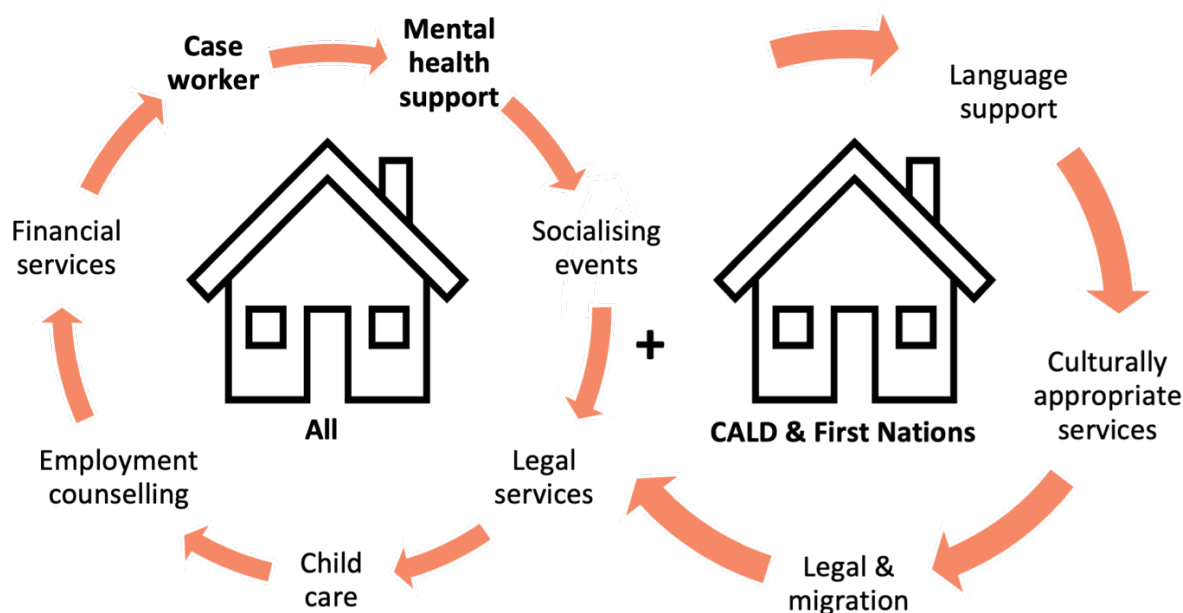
Case worker

Mental health support

Socialising events

Legal services

Child care

Employment counselling

Financial services

All

+

Language support

Culturally appropriate services

Legal & migration

CALD & First Nations